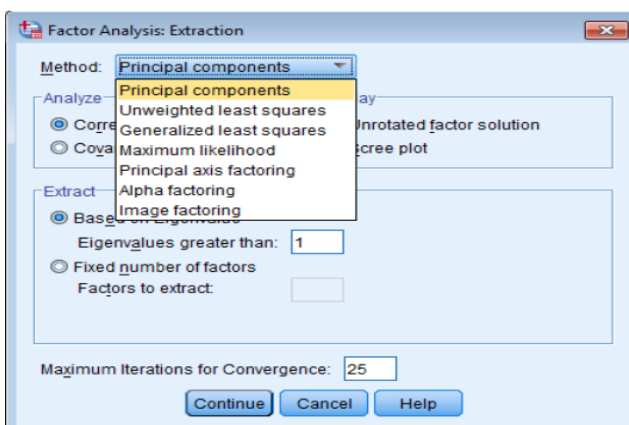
Factor Analysis: Extraction

Method: Principal components

Analyze

Corre

Cova

ay

Unrotated factor solution

cree plot

Principal components
Unweighted least squares
Generalized least squares
Maximum likelihood
Principal axis factoring
Alpha factoring
Image factoring

Extract

Bas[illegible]

Eigenvalues greater than: 1

Fixed number of factors

Factors to extract:

Maximum Iterations for Convergence: 25

Continue Cancel Help